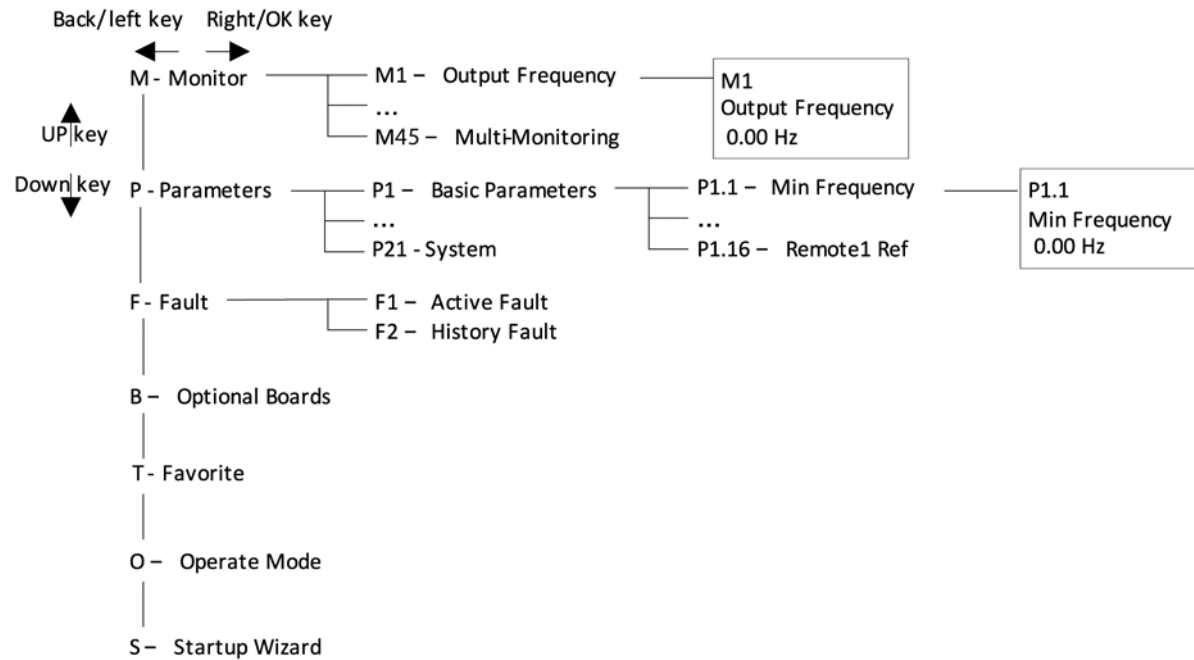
Back/left key Right/OK key

UP key

Down key

M - Monitor

M1 – Output Frequency

…

M45 – Multi-Monitoring

M1
Output Frequency
0.00 Hz

P - Parameters

P1 – Basic Parameters

…

P21 - System

P1.1 – Min Frequency

…

P1.16 – Remote1 Ref

P1.1
Min Frequency
0.00 Hz

F - Fault

F1 – Active Fault

F2 – History Fault

B – Optional Boards

T - Favorite

O – Operate Mode

S – Startup Wizard